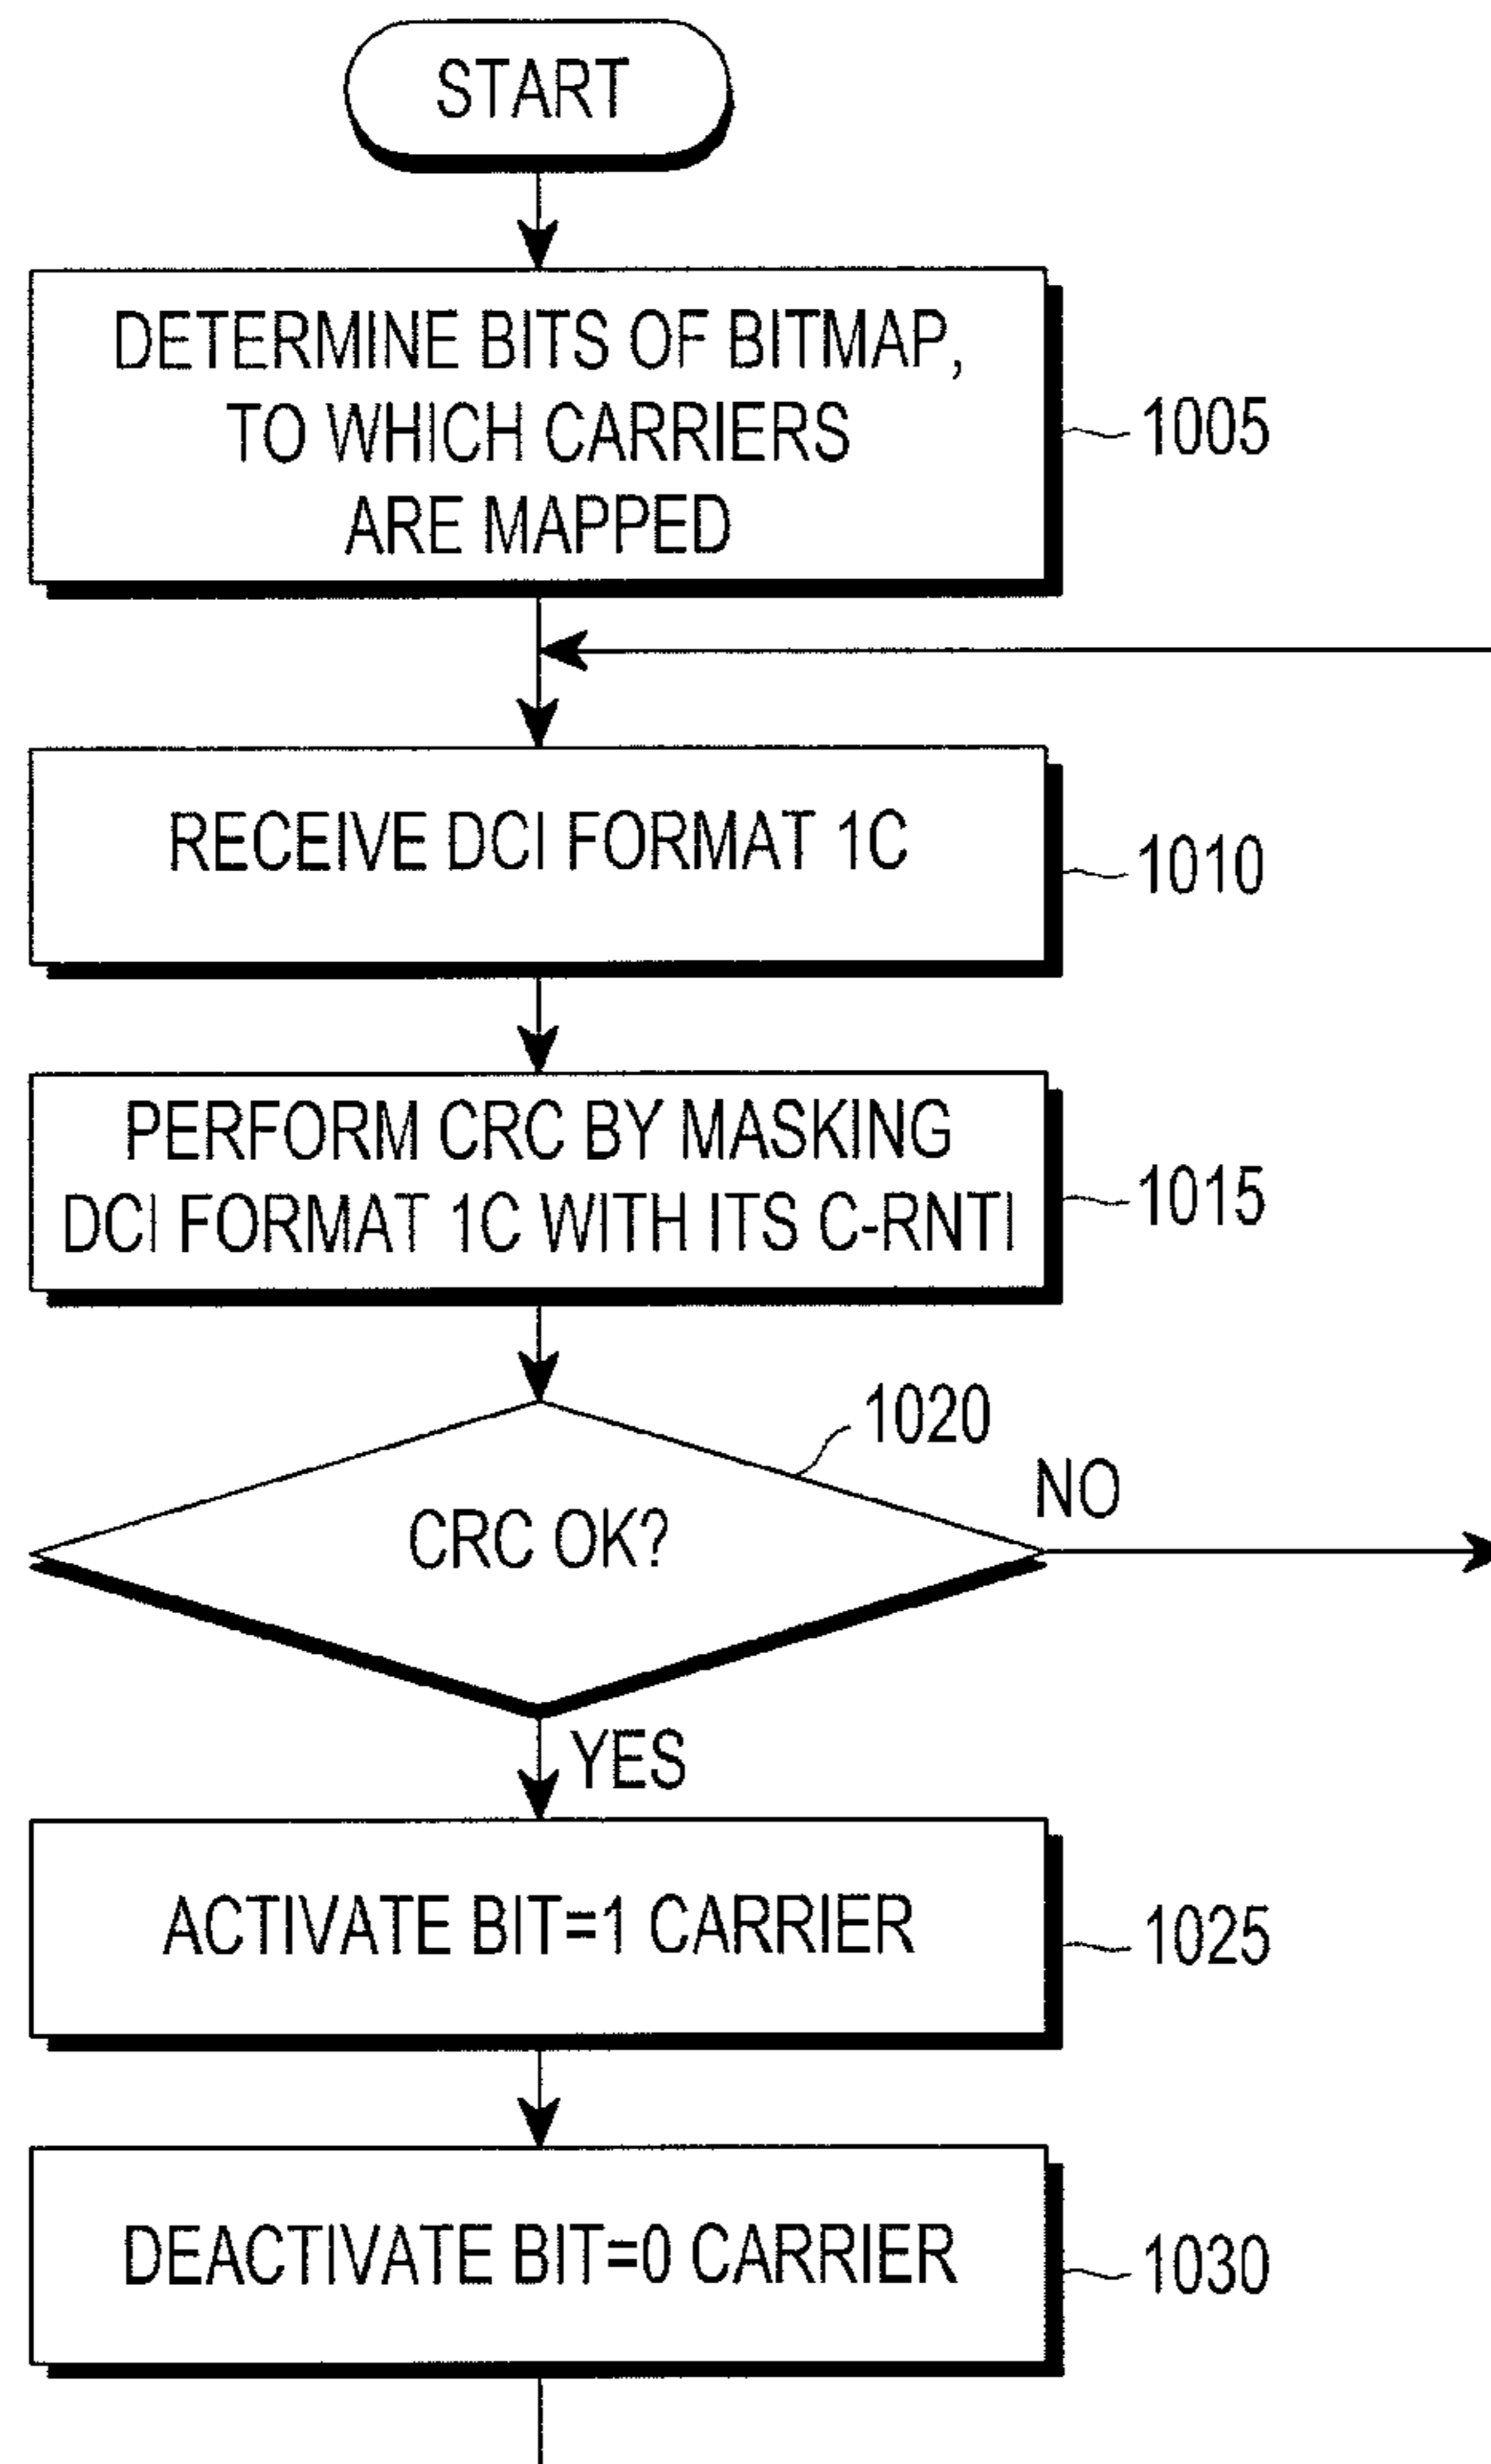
START

DETERMINE BITS OF BITMAP, TO WHICH CARRIERS ARE MAPPED

1005

RECEIVE DCI FORMAT 1C

1010

PERFORM CRC BY MASKING DCI FORMAT 1C WITH ITS C-RNTI

1015

1020

CRC OK?

NO

YES

ACTIVATE BIT=1 CARRIER

1025

DEACTIVATE BIT=0 CARRIER

1030